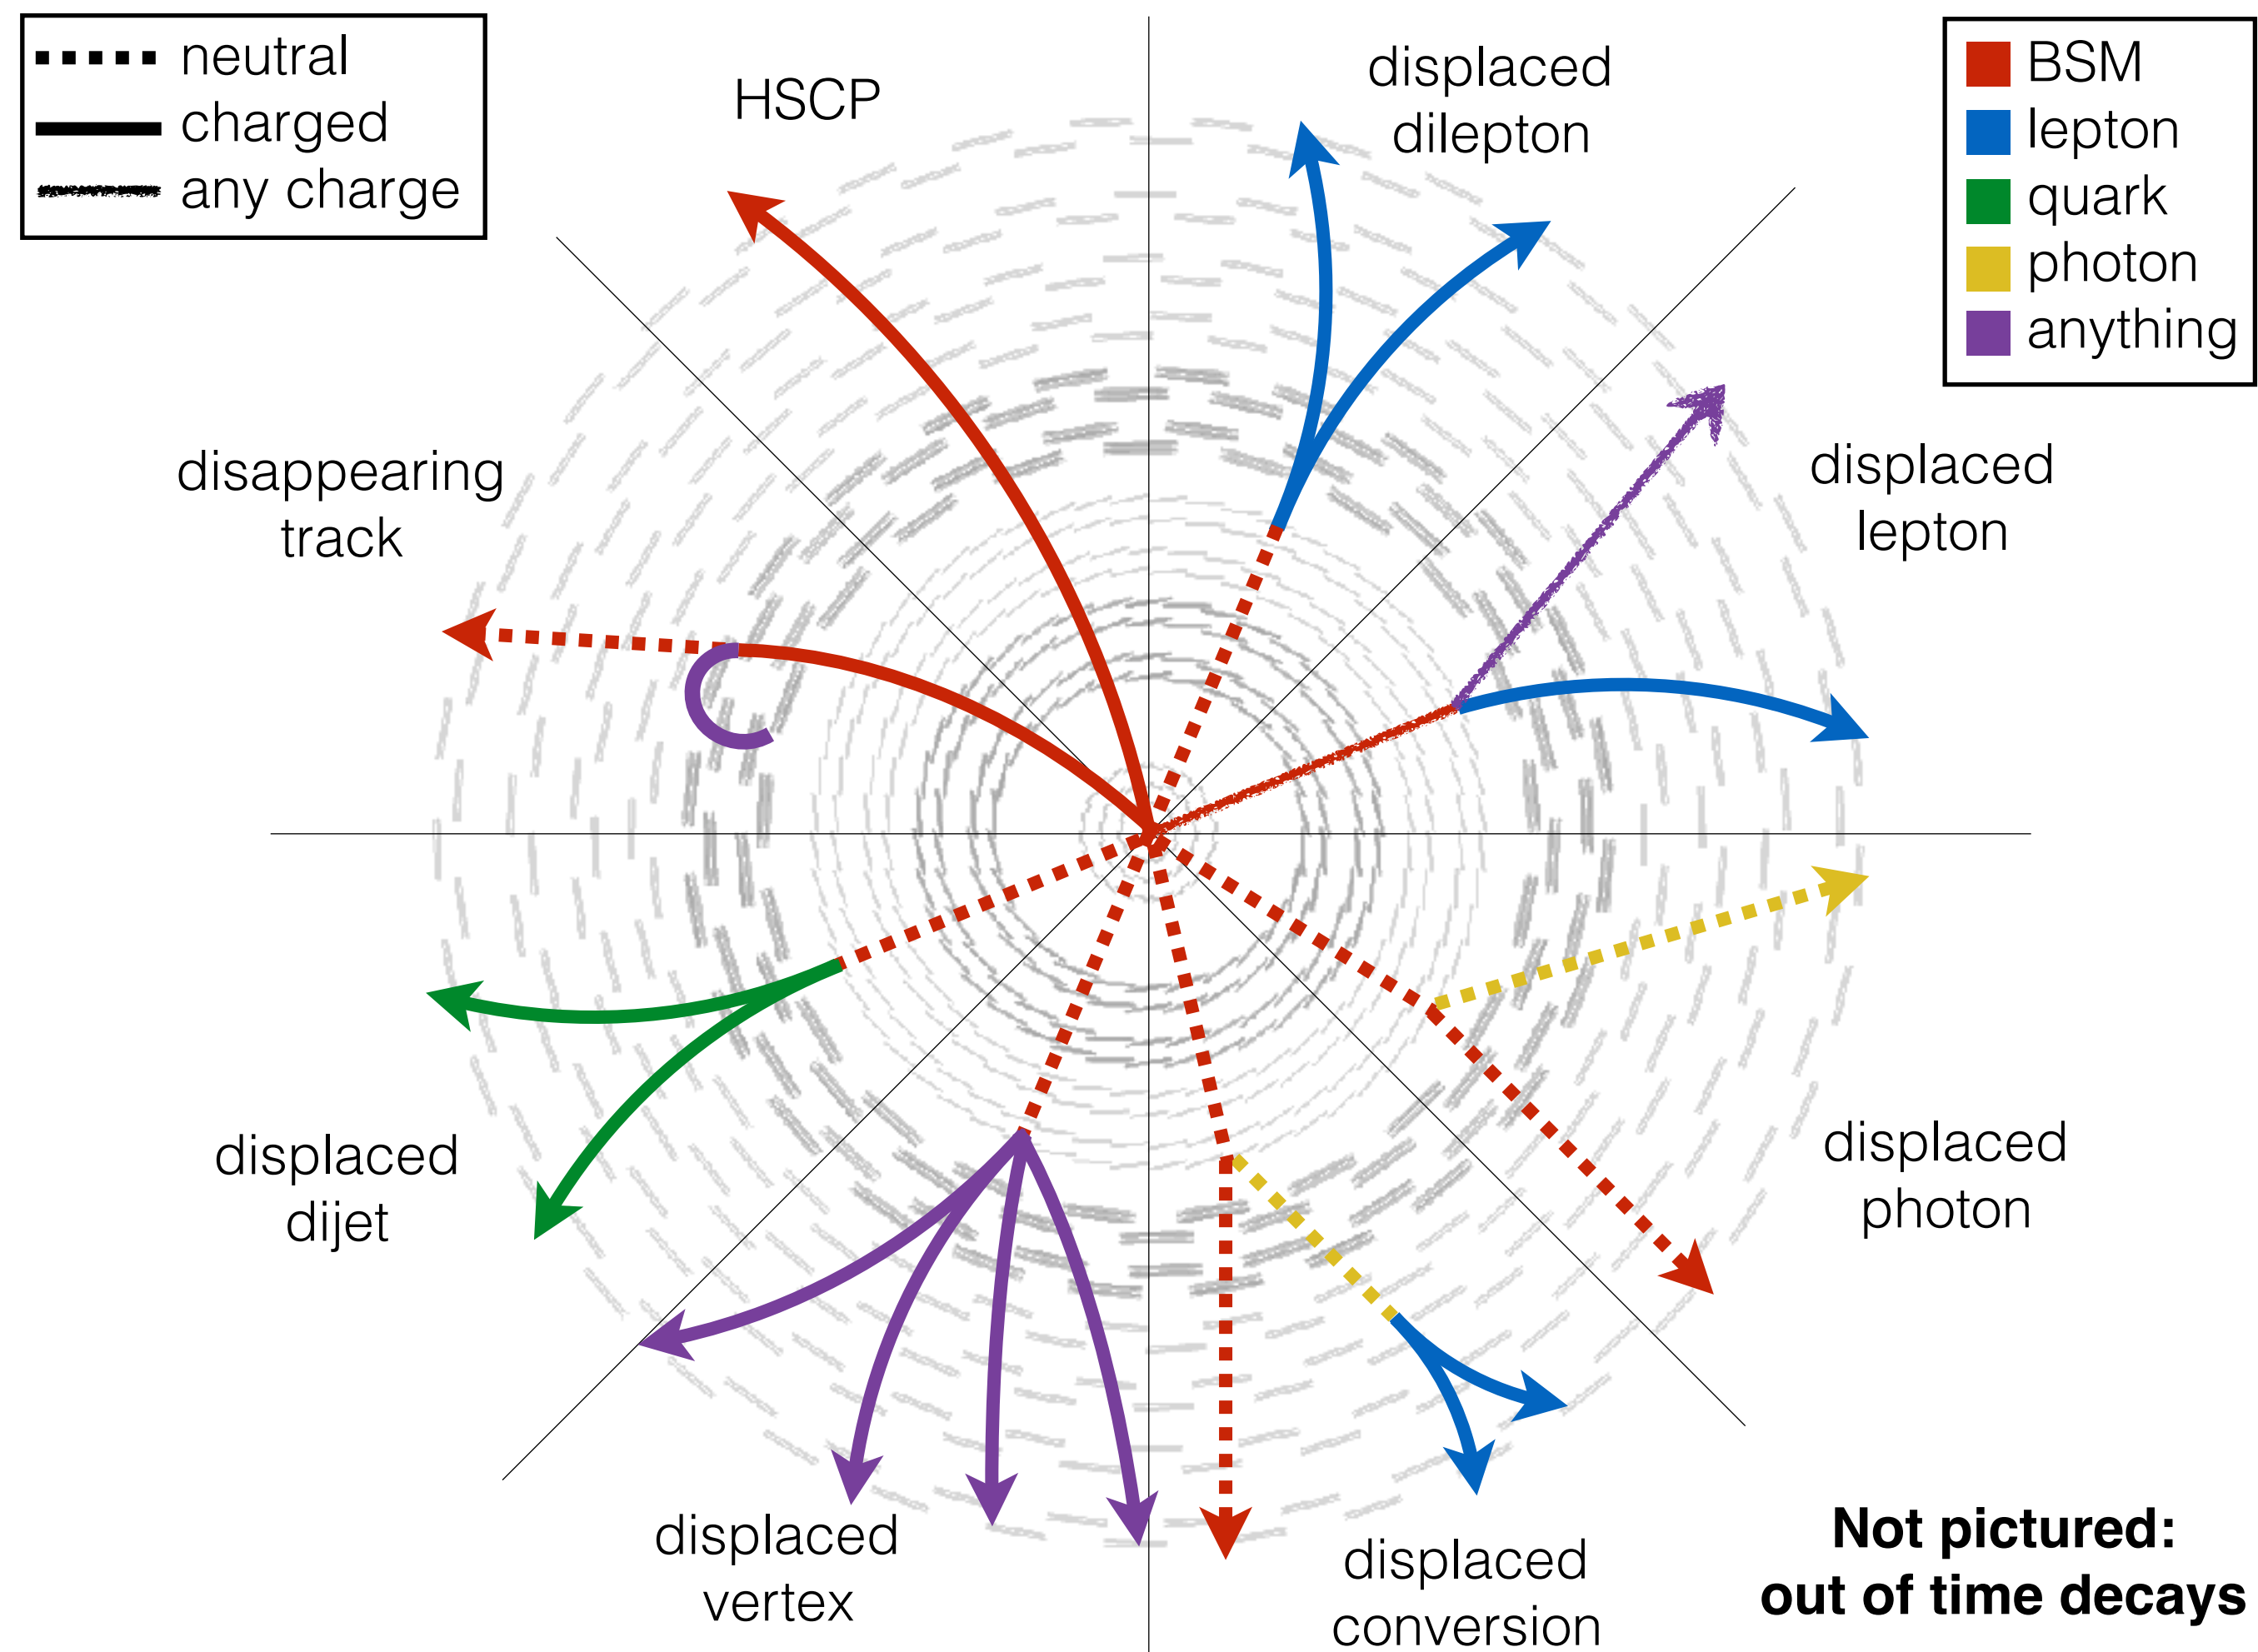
neutral
charged
any charge

BSM
lepton
quark
photon
anything

HSCP

displaced dilepton

displaced lepton

disappearing track

displaced dijet

displaced vertex

displaced conversion

displaced photon

**Not pictured: out of time decays**